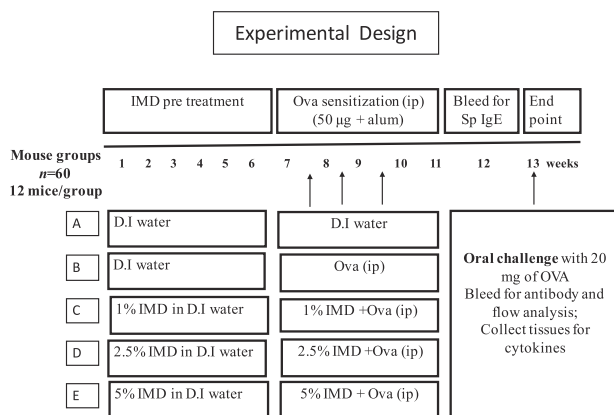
Experimental Design

IMD pre treatment

Ova sensitization (ip) (50 µg + alum)

Bleed for Sp IgE

End point

Mouse groups $n$=60 12 mice/group

1 2 3 4 5 6 7 8 9 10 11 12 13 weeks

A D.I water D.I water

B D.I water Ova (ip)

C 1% IMD in D.I water 1% IMD +Ova (ip)

D 2.5% IMD in D.I water 2.5% IMD +Ova (ip)

E 5% IMD in D.I water 5% IMD + Ova (ip)

**Oral challenge** with 20 mg of OVA
Bleed for antibody and flow analysis;
Collect tissues for cytokines